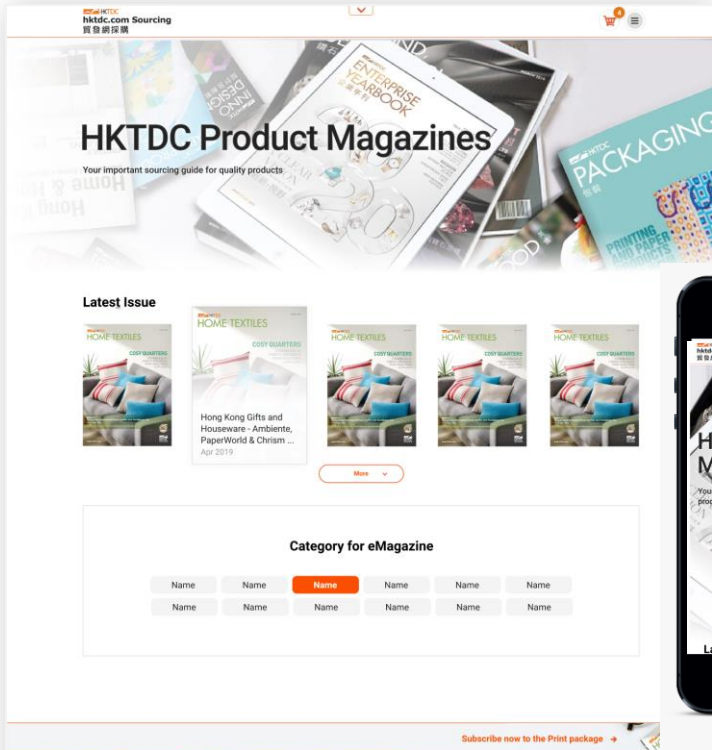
HKTDC
hktdc.com Sourcing
貿發網採購

4

HKTDC Product Magazines

Your important sourcing guide for quality products

ENTERPRISE YEARBOOK

PACKAGING

PRINTING AND PAPER PRODUCTS

Latest Issue

HOME TEXTILES
COSY QUARTERS

HOME TEXTILES
COSY QUARTERS
Hong Kong Gifts and Houseware - Ambiente, PaperWorld & Chrism ...
Apr 2019

HOME TEXTILES
COSY QUARTERS

HOME TEXTILES
COSY QUARTERS

HOME TEXTILES
COSY QUARTERS

More

Category for eMagazine

| Name | Name | Name | Name | Name | Name |
|---|---|---|---|---|---|
| Name | Name | Name | Name | Name | Name |

Subscribe now to the Print package →

H
M
You
prod
La